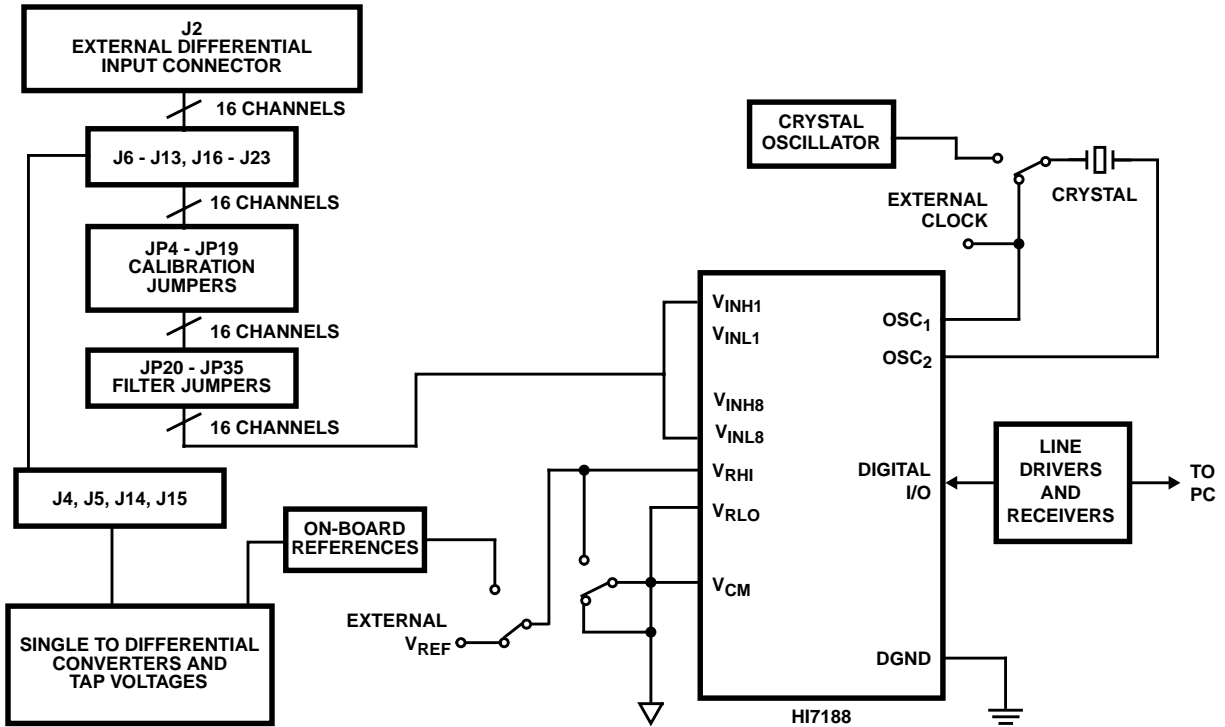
J2
EXTERNAL DIFFERENTIAL
INPUT CONNECTOR

16 CHANNELS

J6 - J13, J16 - J23

16 CHANNELS

JP4 - JP19
CALIBRATION
JUMPERS

16 CHANNELS

JP20 - JP35
FILTER JUMPERS

16 CHANNELS

CRYSTAL
OSCILLATOR

EXTERNAL
CLOCK

CRYSTAL

$V_{INH1}$

$V_{INL1}$

$V_{INH8}$

$V_{INL8}$

$V_{RHI}$

$V_{RLO}$

$V_{CM}$

$OSC_1$

$OSC_2$

DIGITAL
I/O

DGND

HI7188

LINE
DRIVERS
AND
RECEIVERS

TO
PC

J4, J5, J14, J15

ON-BOARD
REFERENCES

EXTERNAL
$V_{REF}$

SINGLE TO DIFFERENTIAL
CONVERTERS AND
TAP VOLTAGES